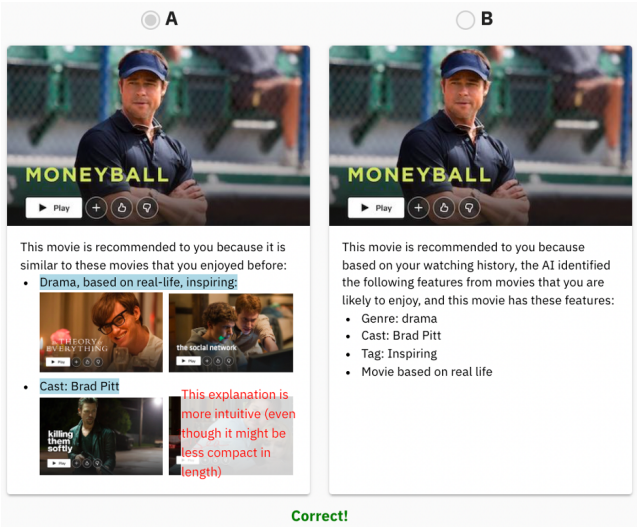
A

B

MONEYBALL

Play

This movie is recommended to you because it is similar to these movies that you enjoyed before:

- Drama, based on real-life, inspiring:

THEORY OF EVERYTHING

Play

the social network

Play

- Cast: Brad Pitt

killing them softly

Play

This explanation is more intuitive (even though it might be less compact in length)

MONEYBALL

Play

This movie is recommended to you because based on your watching history, the AI identified the following features from movies that you are likely to enjoy, and this movie has these features:

- Genre: drama
- Cast: Brad Pitt
- Tag: Inspiring
- Movie based on real life

Correct!